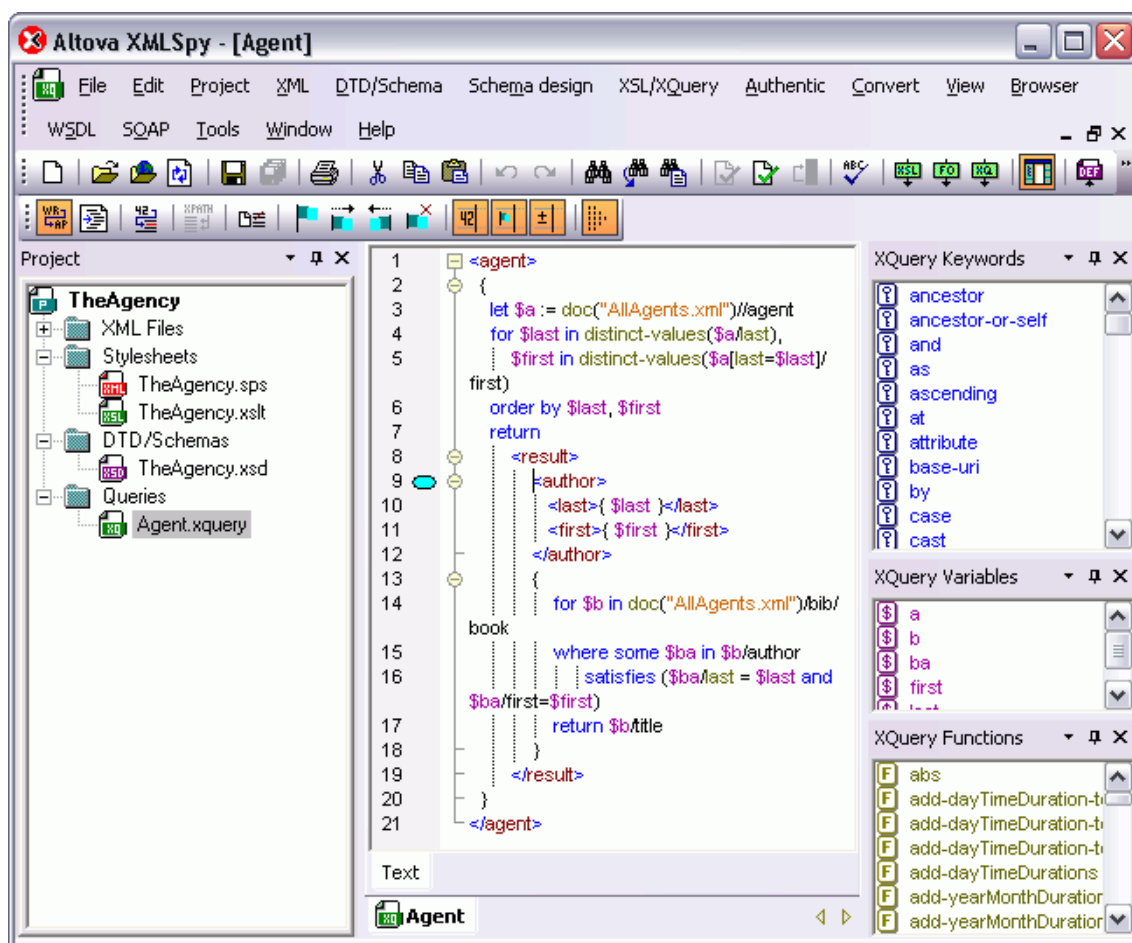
Altova XMLSpy - [Agent]

File Edit Project XML DTD/Schema Schema design XSL/XQuery Authentic Convert View Browser
WSDL SOAP Tools Window Help

Project

TheAgency
XML Files
Stylesheets
TheAgency.sps
TheAgency.xslt
DTD/Schemas
TheAgency.xsd
Queries
Agent.xquery

1 <agent>
2 {
3 let $a := doc("AllAgents.xml")//agent
4 for $last in distinct-values($a/last),
5 $first in distinct-values($a[last=$last]/first)
6 order by $last, $first
7 return
8 <result>
9 <author>
10 <last>{ $last }</last>
11 <first>{ $first }</first>
12 </author>
13 {
14 for $b in doc("AllAgents.xml")/bib/book
15 where some $ba in $b/author
16 satisfies ($ba/last = $last and $ba/first=$first)
17 return $b/title
18 }
19 </result>
20 }
21 </agent>

Text

Agent

XQuery Keywords
ancestor
ancestor-or-self
and
as
ascending
at
attribute
base-uri
by
case
cast

XQuery Variables
a
b
ba
first

XQuery Functions
abs
add-dayTimeDuration-t
add-dayTimeDuration-t
add-dayTimeDuration-t
add-dayTimeDurations
add-yearMonthDuratior
add-yearMonthDuratior